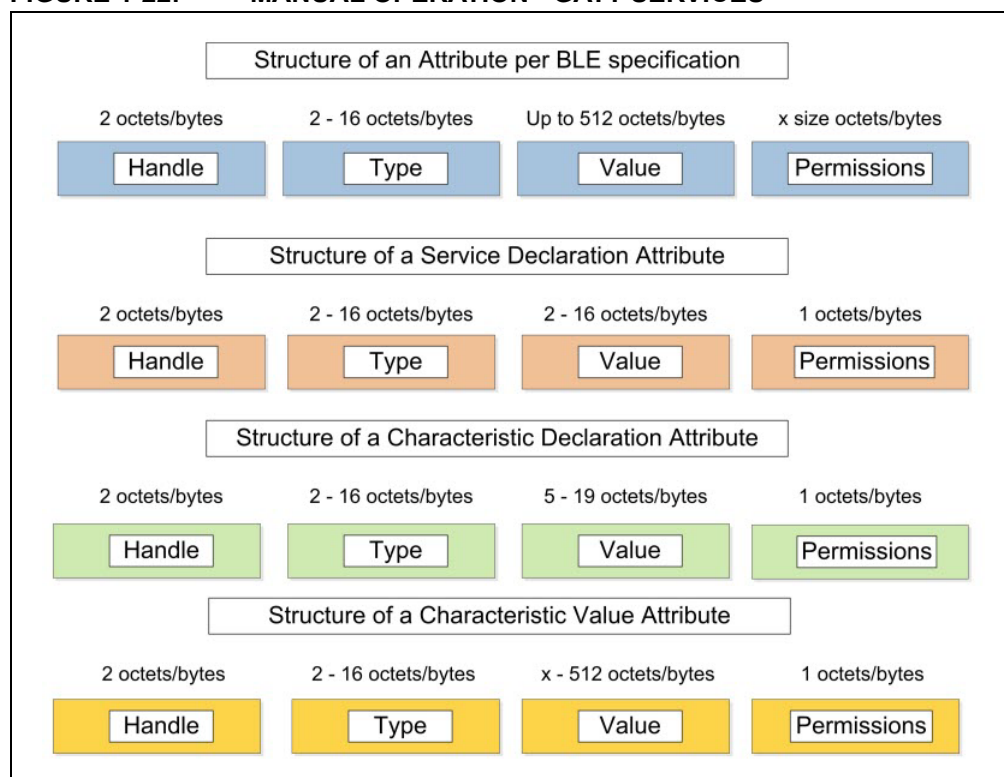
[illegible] MANUAL OPERATION – GATT SERVICES

Structure of an Attribute per BLE specification

2 octets/bytes
Handle

2 - 16 octets/bytes
Type

Up to 512 octets/bytes
Value

x size octets/bytes
Permissions

Structure of a Service Declaration Attribute

2 octets/bytes
Handle

2 - 16 octets/bytes
Type

2 - 16 octets/bytes
Value

1 octets/bytes
Permissions

Structure of a Characteristic Declaration Attribute

2 octets/bytes
Handle

2 - 16 octets/bytes
Type

5 - 19 octets/bytes
Value

1 octets/bytes
Permissions

Structure of a Characteristic Value Attribute

2 octets/bytes
Handle

2 - 16 octets/bytes
Type

x - 512 octets/bytes
Value

1 octets/bytes
Permissions